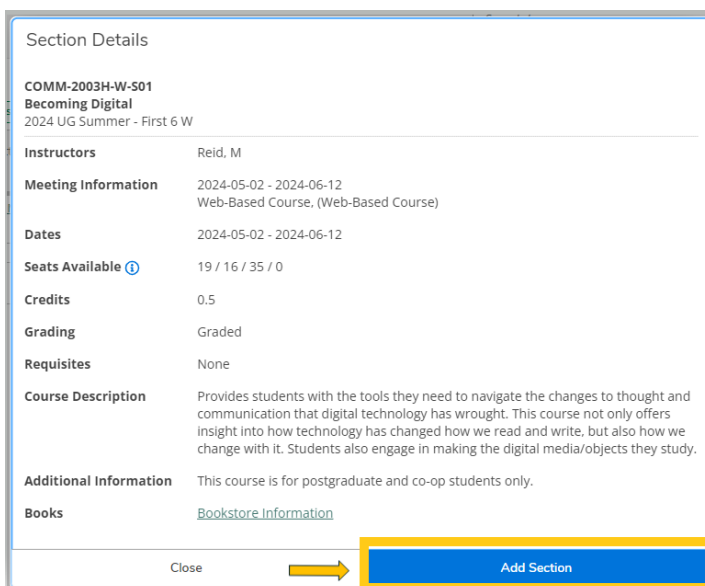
Section Details

COMM-2003H-W-S01
Becoming Digital
2024 UG Summer - First 6 W

| | |
|---|---|
| Instructors | Reid, M |
| Meeting Information | 2024-05-02 - 2024-06-12 Web-Based Course, (Web-Based Course) |
| Dates | 2024-05-02 - 2024-06-12 |
| Seats Available | 19 / 16 / 35 / 0 |
| Credits | 0.5 |
| Grading | Graded |
| Requisites | None |
| Course Description | Provides students with the tools they need to navigate the changes to thought and communication that digital technology has wrought. This course not only offers insight into how technology has changed how we read and write, but also how we change with it. Students also engage in making the digital media/objects they study. |
| Additional Information | This course is for postgraduate and co-op students only. |
| Books | Bookstore Information |

Close

Add Section